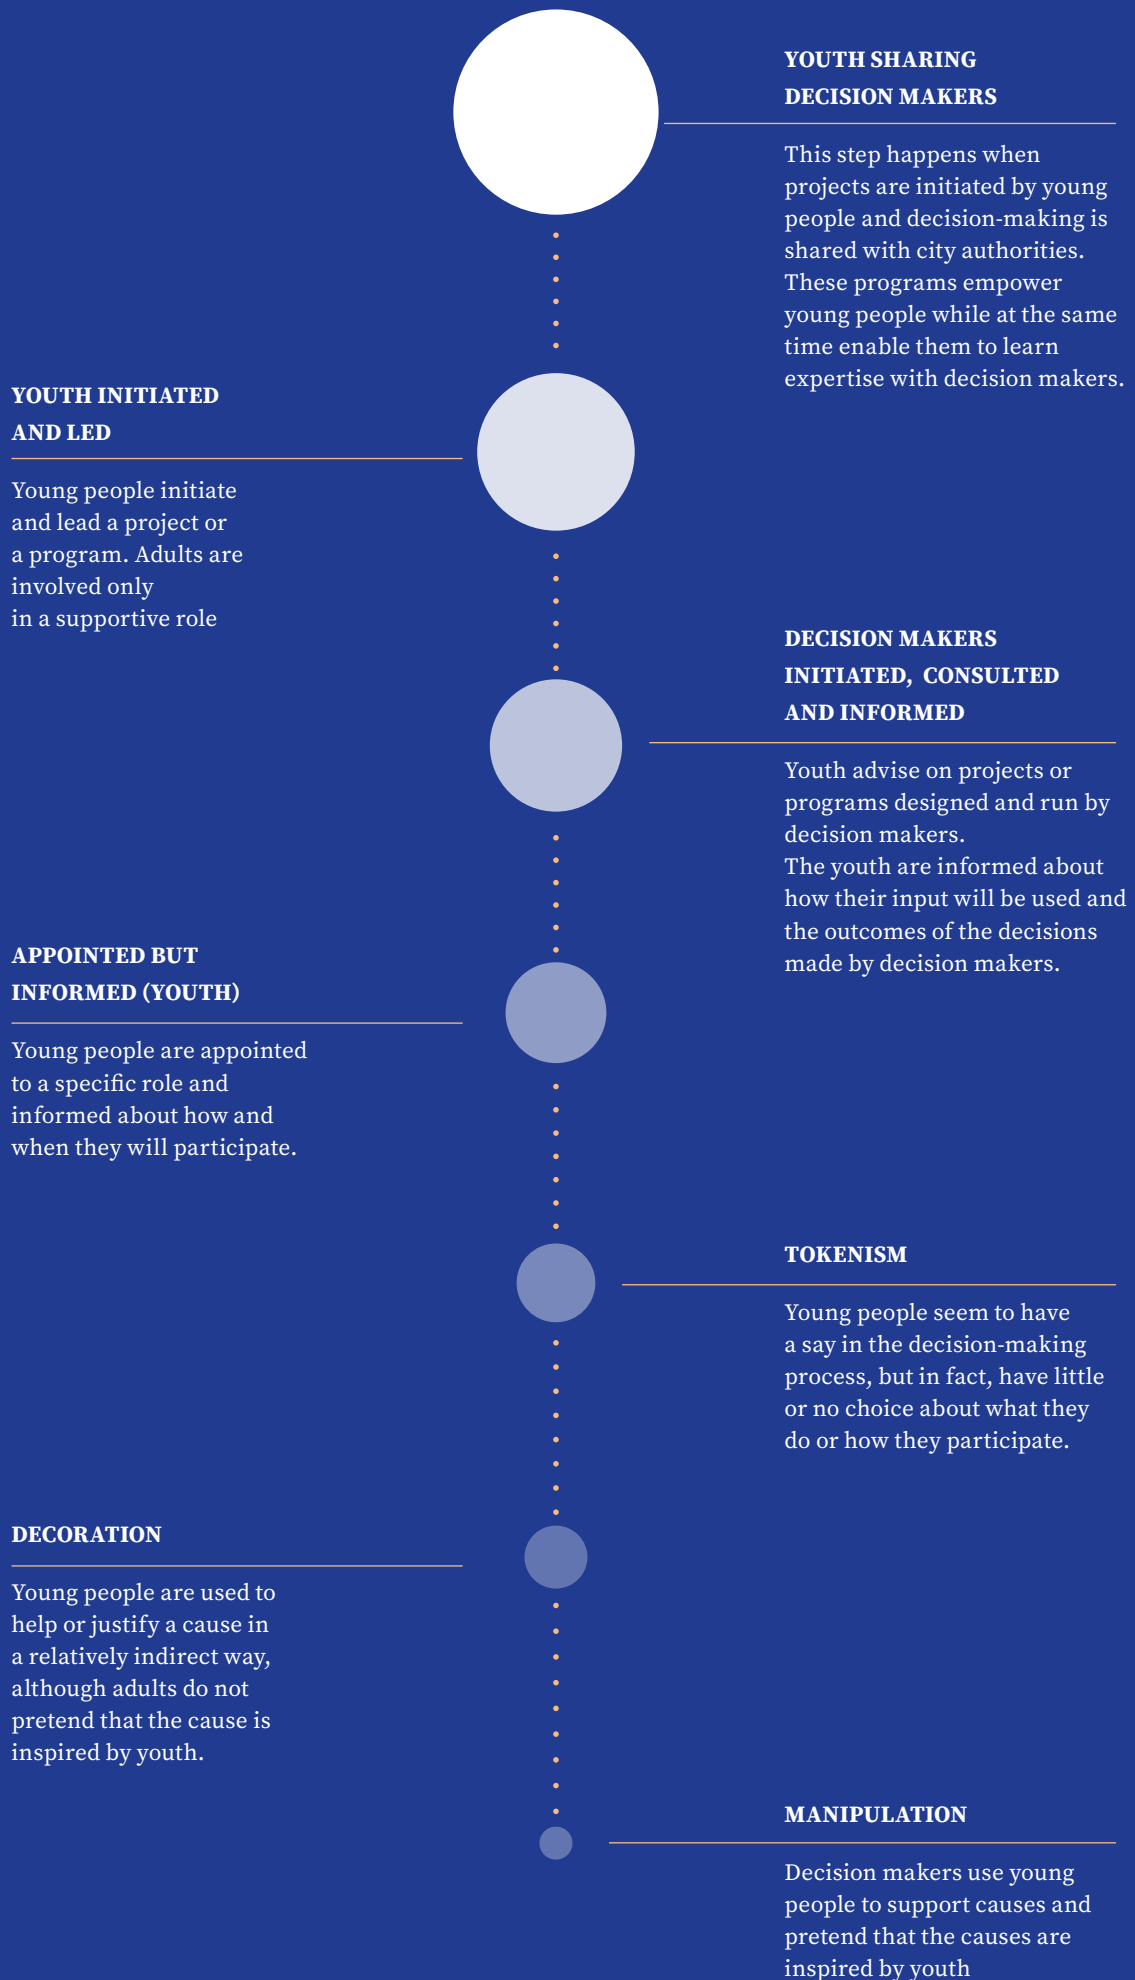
YOUTH SHARING DECISION MAKERS

This step happens when projects are initiated by young people and decision-making is shared with city authorities. These programs empower young people while at the same time enable them to learn expertise with decision makers.

YOUTH INITIATED AND LED

Young people initiate and lead a project or a program. Adults are involved only in a supportive role

DECISION MAKERS INITIATED, CONSULTED AND INFORMED

Youth advise on projects or programs designed and run by decision makers.
The youth are informed about how their input will be used and the outcomes of the decisions made by decision makers.

APPOINTED BUT INFORMED (YOUTH)

Young people are appointed to a specific role and informed about how and when they will participate.

TOKENISM

Young people seem to have a say in the decision-making process, but in fact, have little or no choice about what they do or how they participate.

DECORATION

Young people are used to help or justify a cause in a relatively indirect way, although adults do not pretend that the cause is inspired by youth.

MANIPULATION

Decision makers use young people to support causes and pretend that the causes are inspired by youth